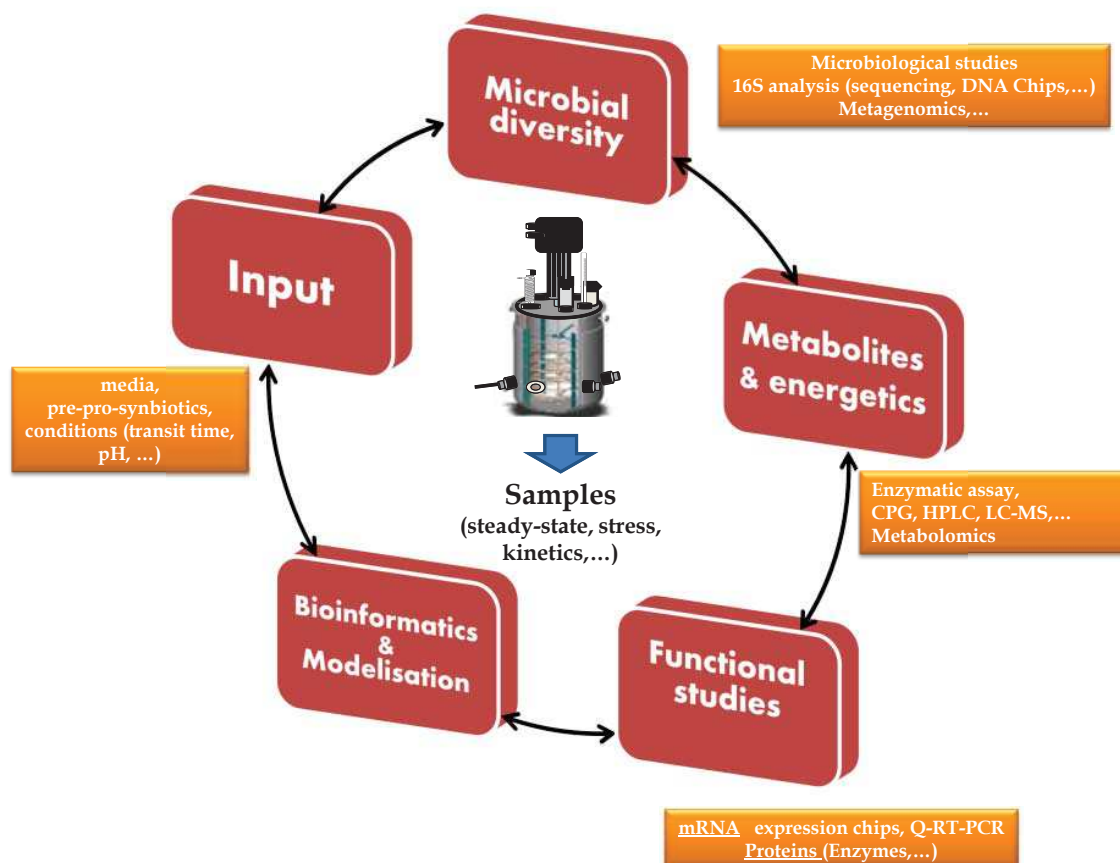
Microbial diversity

Microbiological studies
16S analysis (sequencing, DNA Chips,…)
Metagenomics,…

Input

media,
pre-pro-synbiotics,
conditions (transit time, pH, …)

Metabolites & energetics

Samples
(steady-state, stress, kinetics,…)

Enzymatic assay,
CPG, HPLC, LC-MS,…
Metabolomics

Bioinformatics & Modelisation

Functional studies

mRNA expression chips, Q-RT-PCR
Proteins (Enzymes,…)